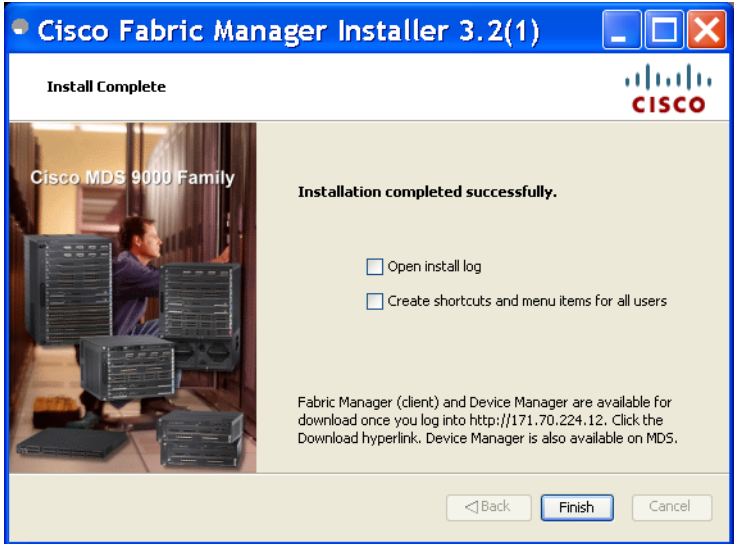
Cisco Fabric Manager Installer 3.2(1)

Install Complete

CISCO

Cisco MDS 9000 Family

Installation completed successfully.

Open install log

Create shortcuts and menu items for all users

Fabric Manager (client) and Device Manager are available for download once you log into http://171.70.224.12. Click the Download hyperlink. Device Manager is also available on MDS.

<Back

Finish

Cancel